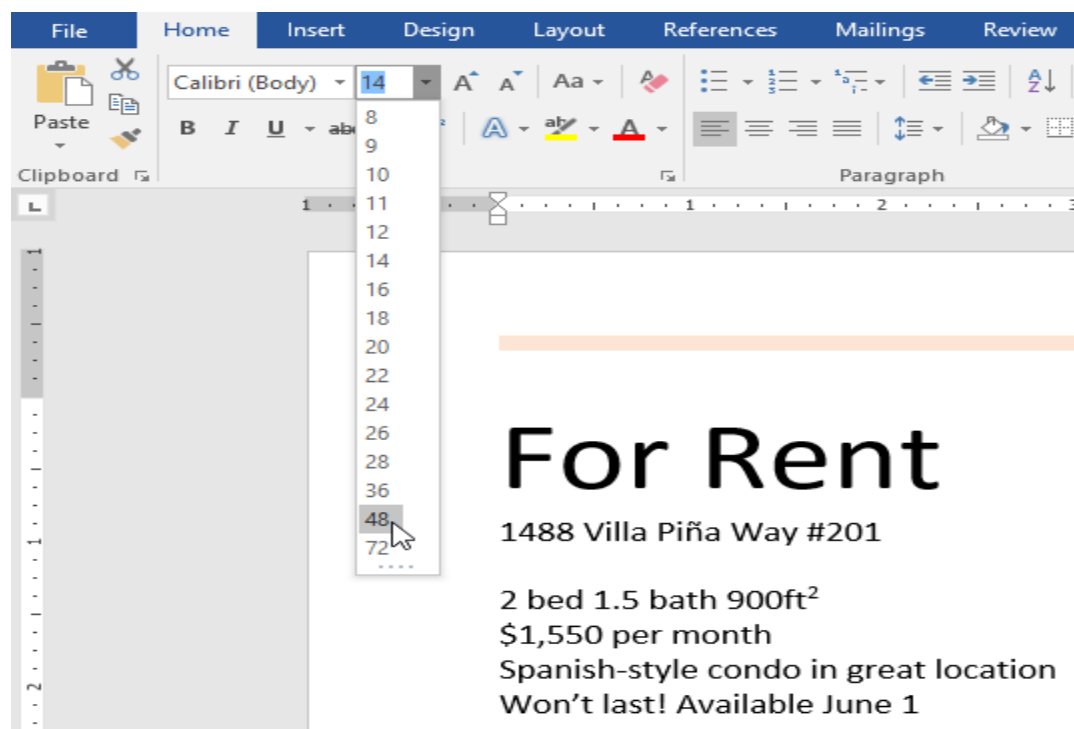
File Home Insert Design Layout References Mailings Review

Paste

Calibri (Body) 14

B I U abc

Aa

Clipboard

Paragraph

8
9
10
11
12
14
16
18
20
22
24
26
28
36
48
72

For Rent

1488 Villa Piña Way #201

2 bed 1.5 bath 900ft$^2$
$1,550 per month
Spanish-style condo in great location
Won’t last! Available June 1